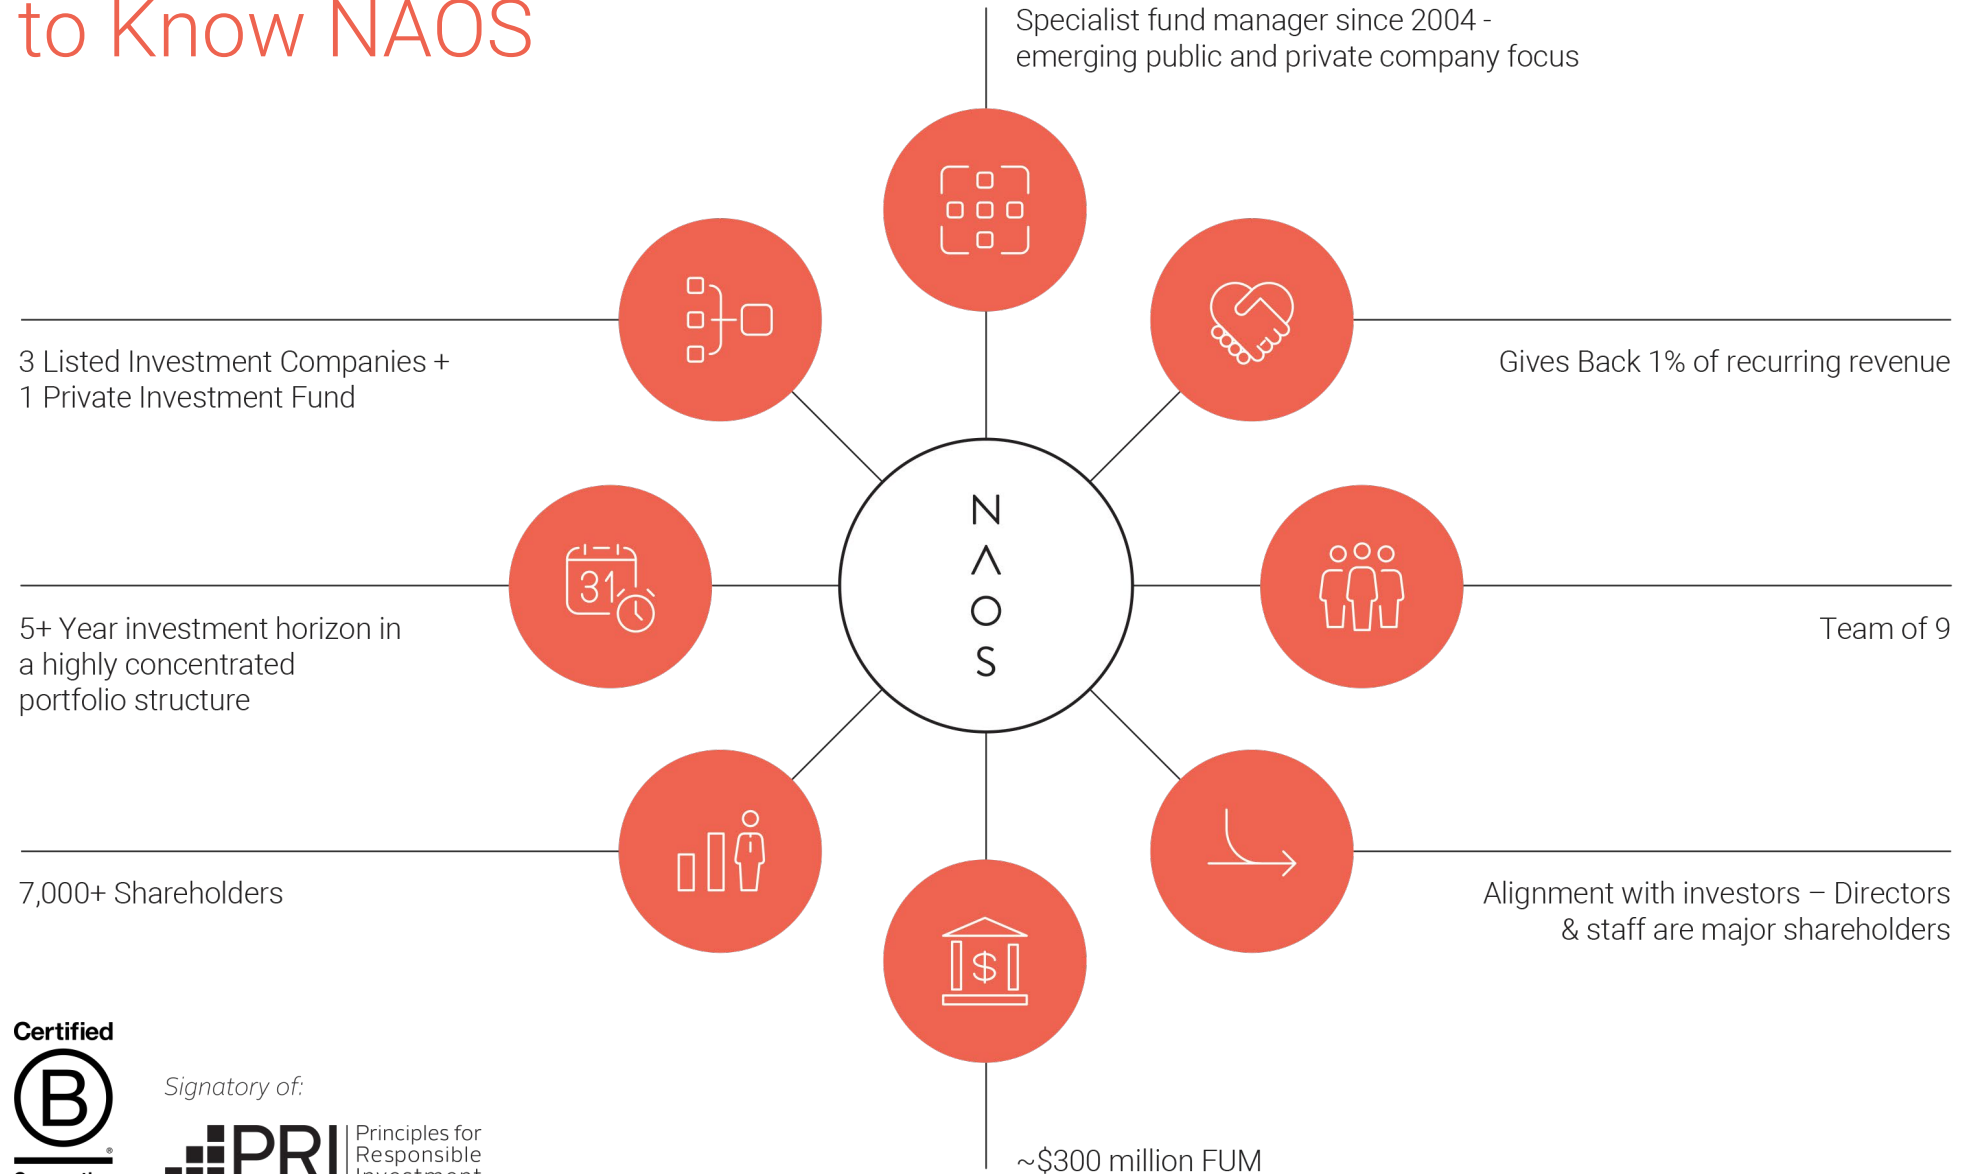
to Know NAOS

Specialist fund manager since 2004 - emerging public and private company focus

3 Listed Investment Companies + 1 Private Investment Fund

Gives Back 1% of recurring revenue

N
Λ
O
S

31

5+ Year investment horizon in a highly concentrated portfolio structure

Team of 9

7,000+ Shareholders

Alignment with investors – Directors & staff are major shareholders

$

Certified

B

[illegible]

Signatory of:

PRI

Principles for Responsible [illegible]

~$300 million FUM